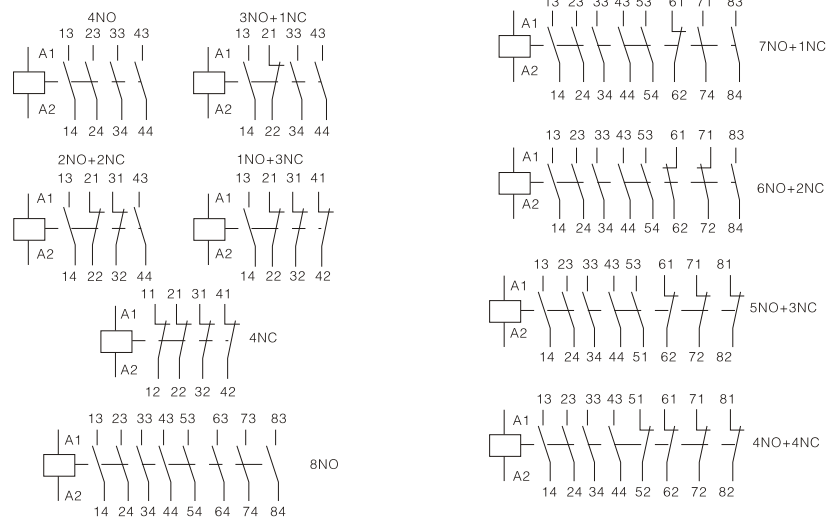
4NO
13 23 33 43
A1
A2
14 24 34 44

3NO+1NC
13 21 33 43
A1
A2
14 22 34 44

2NO+2NC
13 21 31 43
A1
A2
14 22 32 44

1NO+3NC
13 21 31 41
A1
A2
14 22 32 42

11 21 31 41
A1
A2
4NC
12 22 32 42

13 23 33 43 53 63 73 83
A1
A2
8NO
14 24 34 44 54 64 74 84

13 23 33 43 53 61 71 83
A1
A2
7NO+1NC
14 24 34 44 54 62 74 84

13 23 33 43 53 61 71 83
A1
A2
6NO+2NC
14 24 34 44 54 62 72 84

13 23 33 43 53 61 71 81
A1
A2
5NO+3NC
14 24 34 44 51 62 72 82

13 23 33 43 51 61 71 81
A1
A2
4NO+4NC
14 24 34 44 52 62 72 82